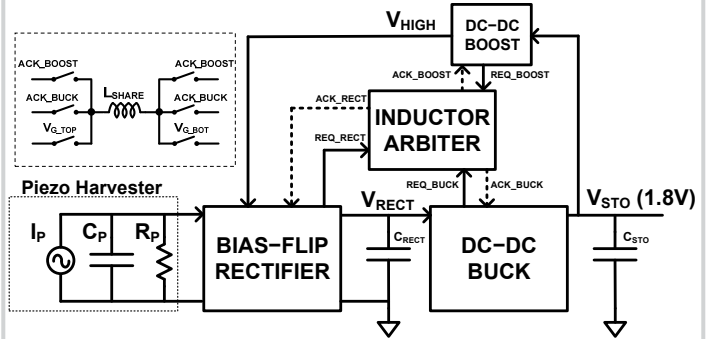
ACK_BOOST
ACK_BUCK
$V_{G\_TOP}$
$L_{SHARE}$
ACK_BOOST
ACK_BUCK
$V_{G\_BOT}$

$V_{HIGH}$
DC-DC BOOST
ACK_BOOST
REQ_BOOST
ACK_RECT
REQ_RECT
INDUCTOR ARBITER
REQ_BUCK
ACK_BUCK

Piezo Harvester
$I_P$
$C_P$
$R_P$
BIAS-FLIP RECTIFIER
$V_{RECT}$
$C_{RECT}$
DC-DC BUCK
$V_{STO}$ (1.8V)
$C_{STO}$